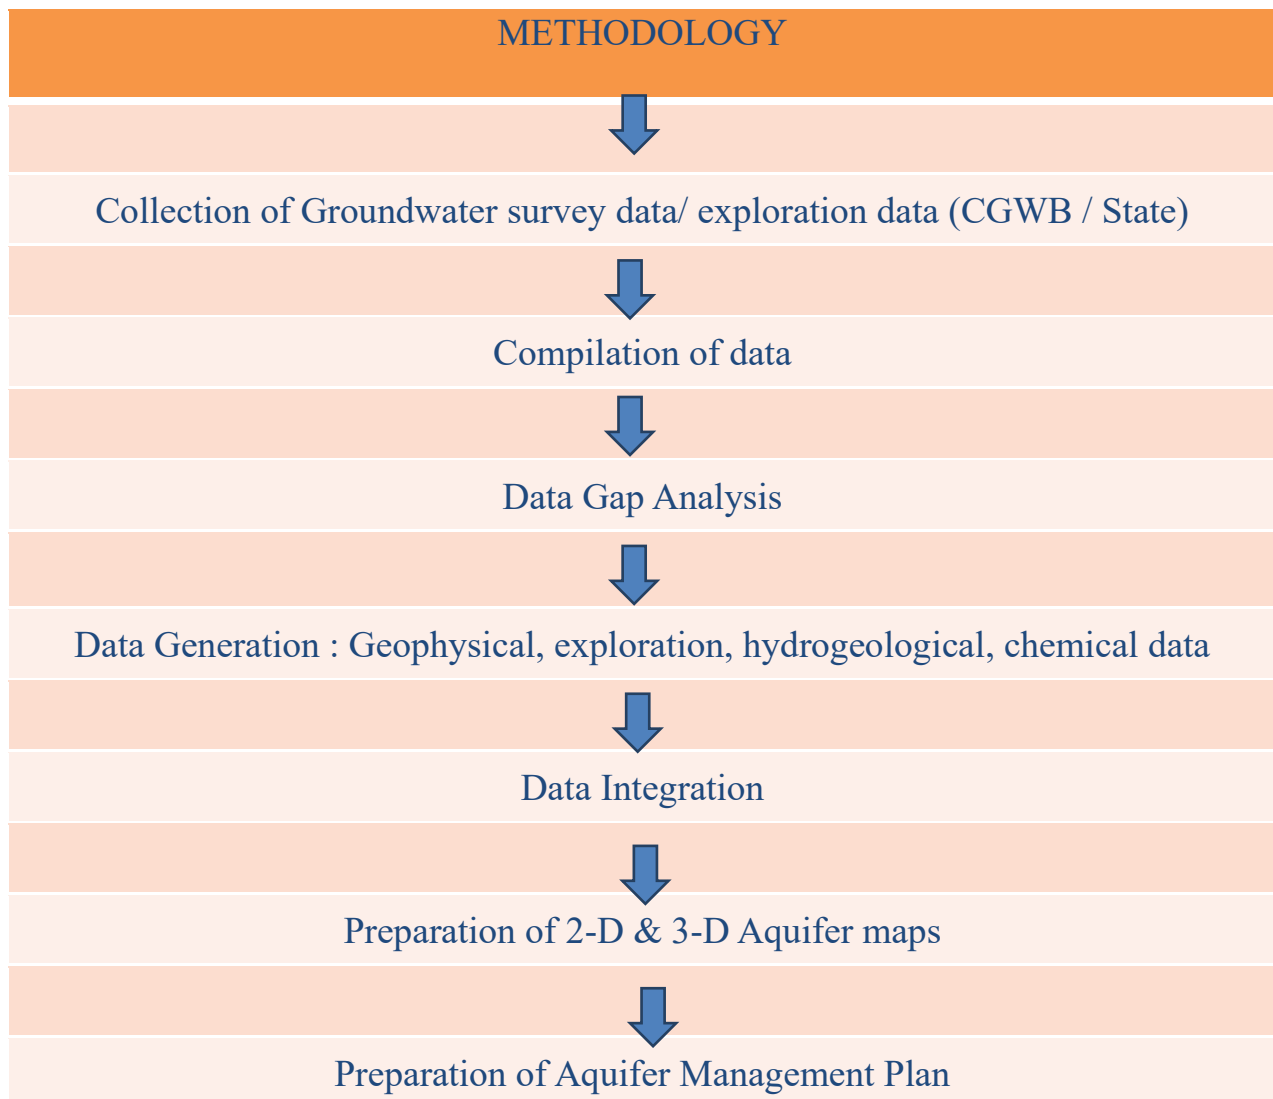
METHODOLOGY

Collection of Groundwater survey data/ exploration data (CGWB / State)

Compilation of data

Data Gap Analysis

Data Generation : Geophysical, exploration, hydrogeological, chemical data

Data Integration

Preparation of 2-D & 3-D Aquifer maps

Preparation of Aquifer Management Plan